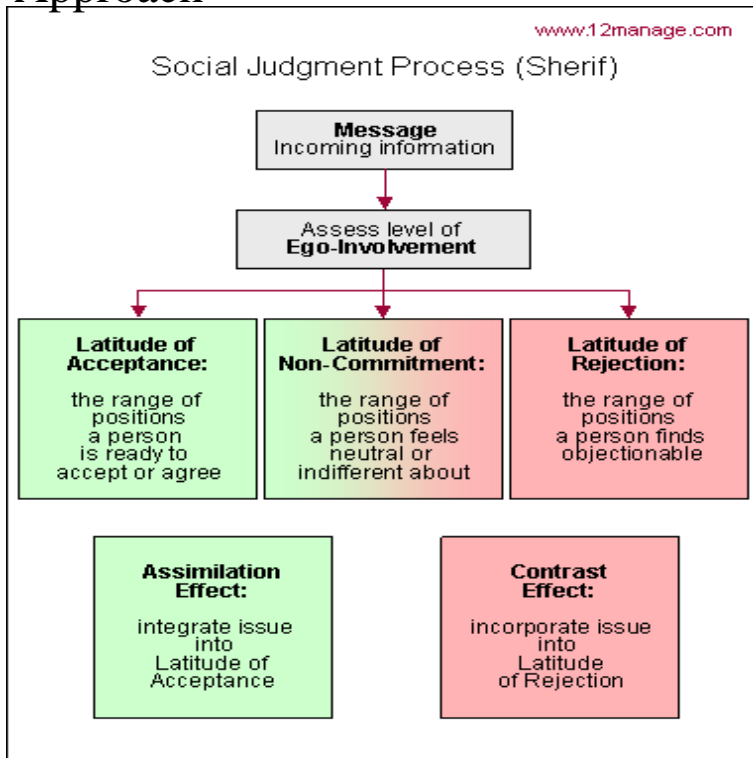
Approach

www.12manage.com

Social Judgment Process (Sherif)

**Message**
Incoming information

Assess level of
**Ego-Involvement**

**Latitude of Acceptance:**

the range of positions a person is ready to accept or agree

**Latitude of Non-Commitment:**

the range of positions a person feels neutral or indifferent about

**Latitude of Rejection:**

the range of positions a person finds objectionable

**Assimilation Effect:**

integrate issue into Latitude of Acceptance

**Contrast Effect:**

incorporate issue into Latitude of Rejection